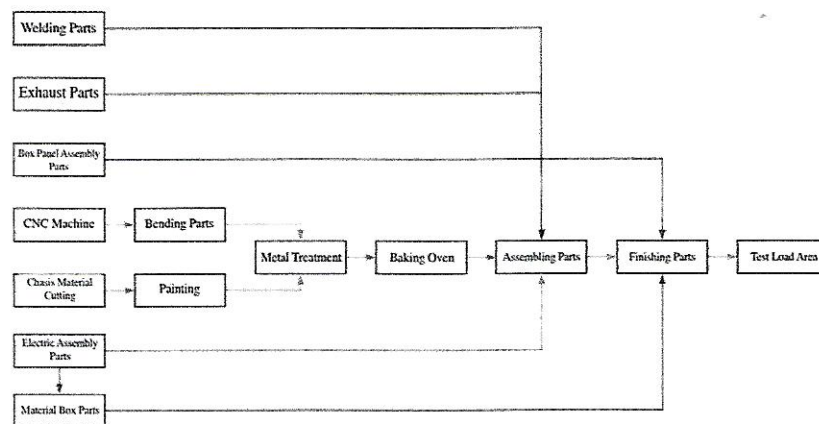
Welding Parts

Exhaust Parts

Box Panel Assembly Parts

CNC Machine

Bending Parts

Metal Treatment

Baking Oven

Assembling Parts

Finishing Parts

Test Load Area

Chasis Material Cutting

Painting

Electric Assembly Parts

Material Box Parts